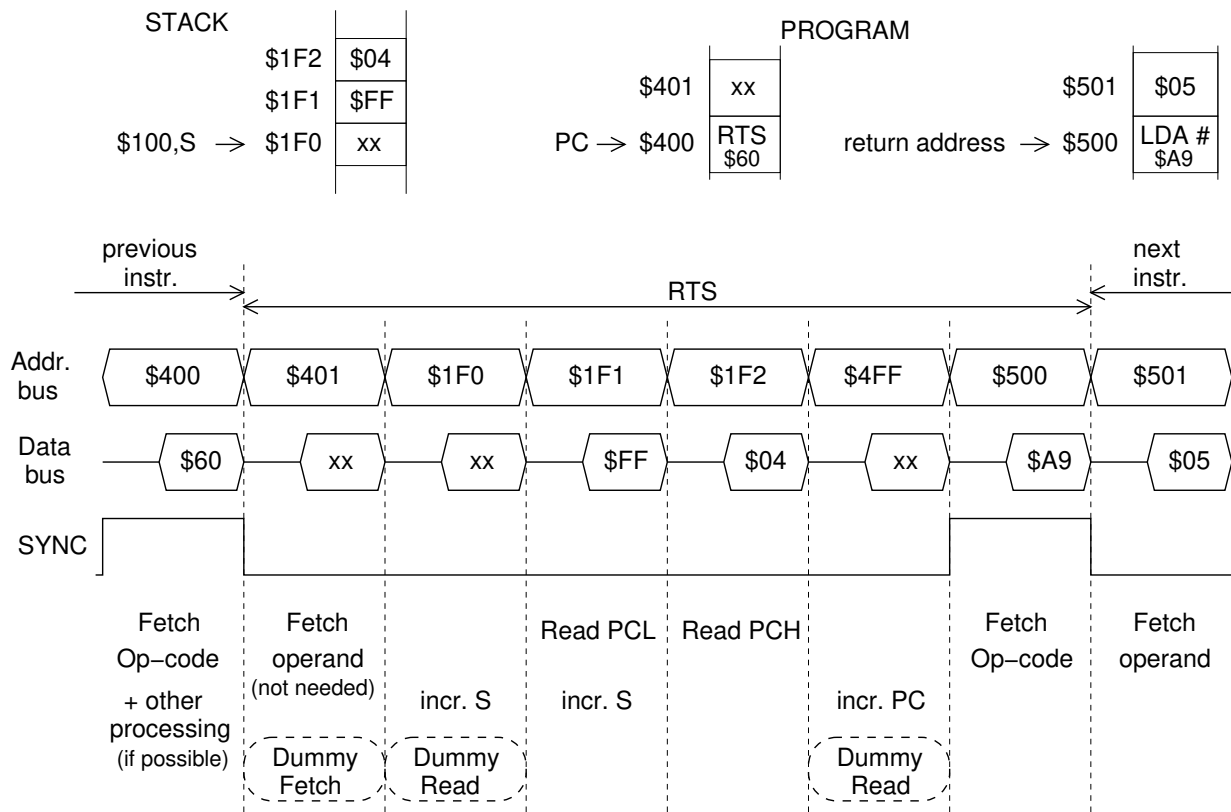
STACK

$1F2 $04
$1F1 $FF
$100,S → $1F0 xx

PROGRAM

$401 xx
PC → $400 RTS $60

$501 $05
return address → $500 LDA # $A9

previous instr.

RTS

next instr.

Addr. bus $400 $401 $1F0 $1F1 $1F2 $4FF $500 $501

Data bus $60 xx xx $FF $04 xx $A9 $05

SYNC

Fetch Op−code + other processing (if possible)

Fetch operand (not needed)

Dummy Fetch

incr. S

Dummy Read

Read PCL

incr. S

Read PCH

incr. PC

Dummy Read

Fetch Op−code

Fetch operand